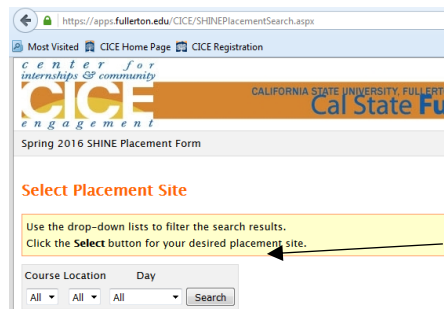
https://apps.fullerton.edu/CICE/SHINEPlacementSearch.aspx

Most Visited CICE Home Page CICE Registration

center for internships & community CICE engagement

CALIFORNIA STATE UNIVERSITY, FULLERT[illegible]
Cal State Fu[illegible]

Spring 2016 SHINE Placement Form

Select Placement Site

Use the drop-down lists to filter the search results.
Click the Select button for your desired placement site.

| Course | Location | Day | |
|---|---|---|---|
| All | All | All | Search |